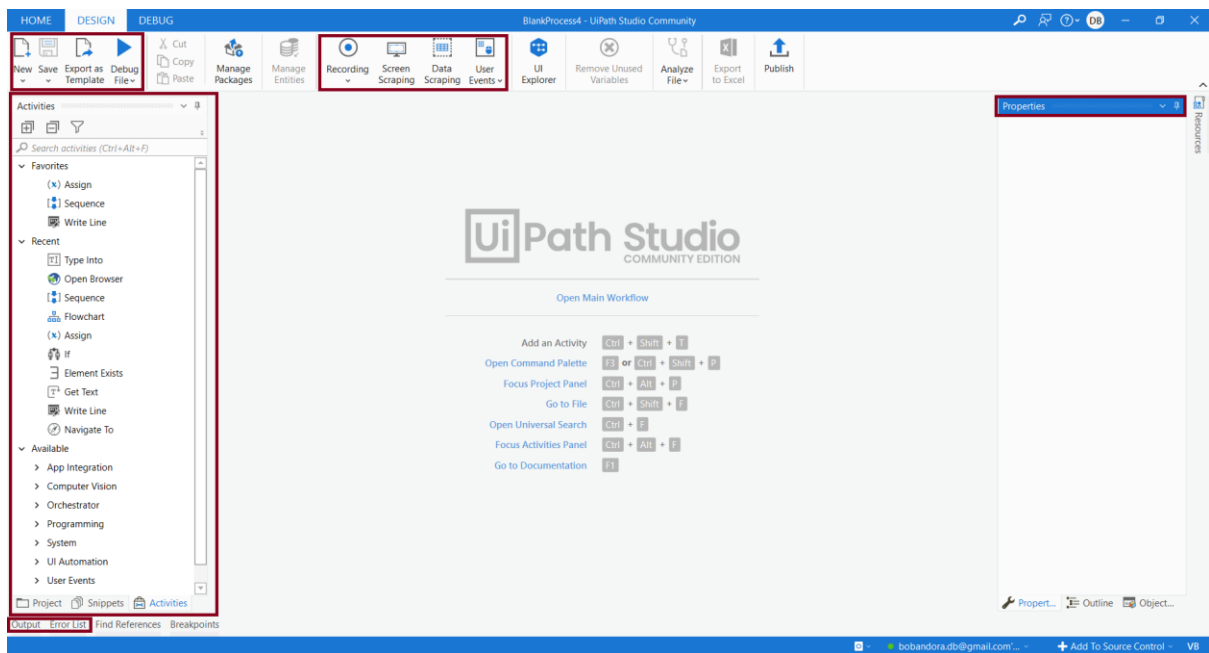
HOME DESIGN DEBUG

BlankProcess4 - UiPath Studio Community

DB

New Save Export as Template Debug File

Cut Copy Paste

Manage Packages

Manage Entities

Recording Screen Scraping Data Scraping User Events

UI Explorer

Remove Unused Variables

Analyze File

Export to Excel

Publish

Activities

Search activities (Ctrl+Alt+F)

Favorites
(x) Assign
Sequence
Write Line

Recent
Type Into
Open Browser
Sequence
Flowchart
(x) Assign
If
Element Exists
Get Text
Write Line
Navigate To

Available
App Integration
Computer Vision
Orchestrator
Programming
System
UI Automation
User Events

Project Snippets Activities

Output Error List Find References Breakpoints

UiPath Studio
COMMUNITY EDITION

Open Main Workflow

| | |
|---|---|
| Add an Activity | Ctrl + Shift + T |
| Open Command Palette | F3 or Ctrl + Shift + P |
| Focus Project Panel | Ctrl + Alt + P |
| Go to File | Ctrl + Shift + F |
| Open Universal Search | Ctrl + F |
| Focus Activities Panel | Ctrl + Alt + F |
| Go to Documentation | F1 |

Properties

Resources

Propert... Outline Object...

bobandora.db@gmail.com'... Add To Source Control VB